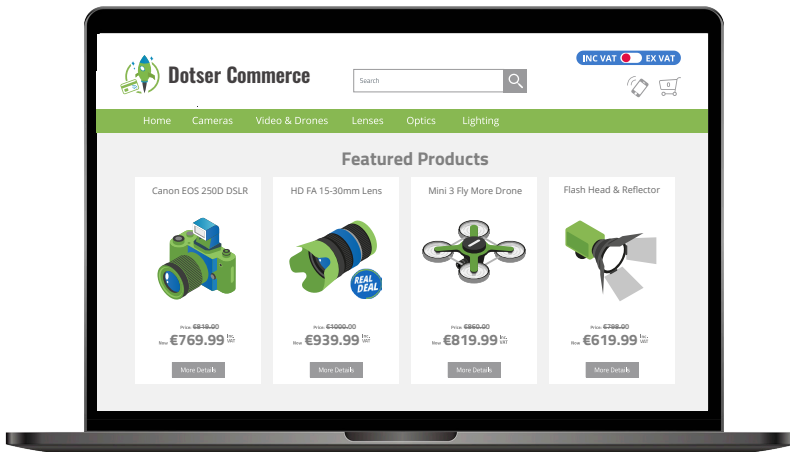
Dotser Commerce

Search

INC VAT EX VAT

0

Home Cameras Video & Drones Lenses Optics Lighting

Featured Products

Canon EOS 250D DSLR

Price €819.00
Now €769.99 Inc. VAT

More Details

HD FA 15-30mm Lens

REAL DEAL

Price €1000.00
Now €939.99 Inc. VAT

More Details

Mini 3 Fly More Drone

Price €860.00
Now €819.99 Inc. VAT

More Details

Flash Head & Reflector

Price €798.00
Now €619.99 Inc. VAT

More Details